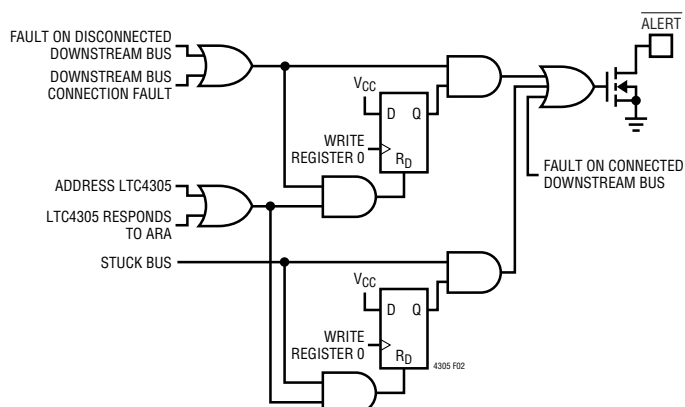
FAULT ON DISCONNECTED DOWNSTREAM BUS

DOWNSTREAM BUS CONNECTION FAULT

$V_{CC}$

D

Q

WRITE REGISTER 0

$R_D$

$\overline{\text{ALERT}}$

FAULT ON CONNECTED DOWNSTREAM BUS

ADDRESS LTC4305

LTC4305 RESPONDS TO ARA

STUCK BUS

$V_{CC}$

D

Q

WRITE REGISTER 0

$R_D$

4305 F02